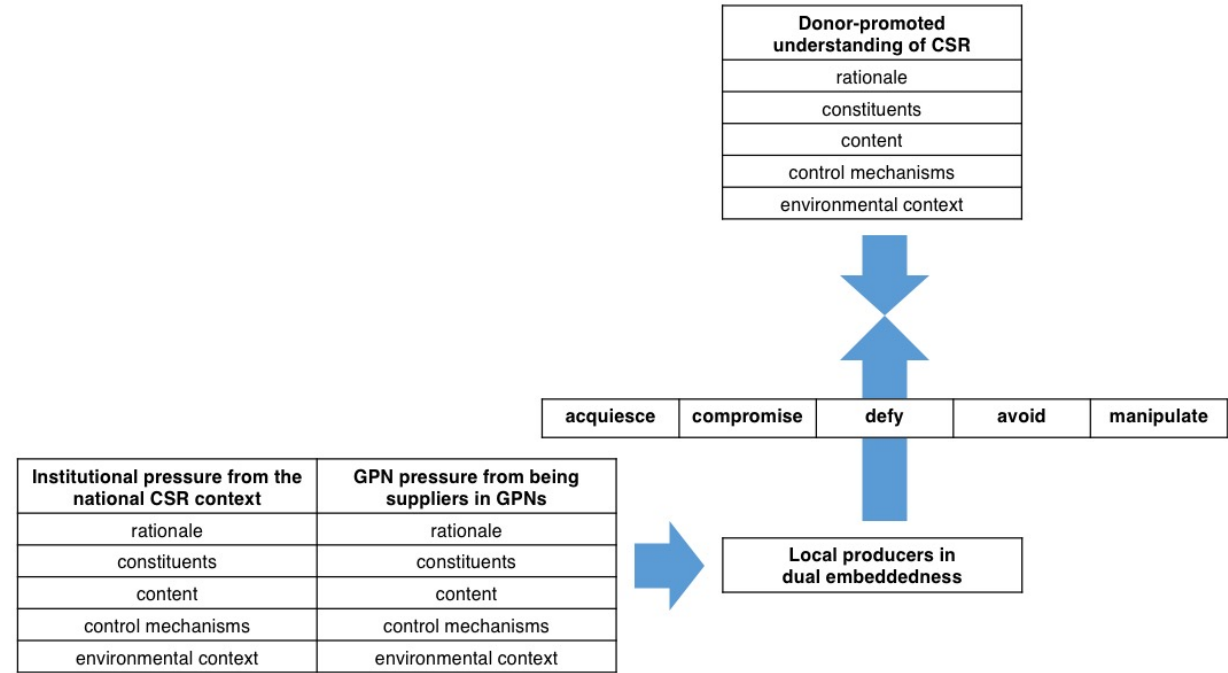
| Donor-promoted understanding of CSR |
|---|
| rationale |
| constituents |
| content |
| control mechanisms |
| environmental context |

| acquiesce | compromise | defy | avoid | manipulate |
|---|---|---|---|---|

| Institutional pressure from the national CSR context | GPN pressure from being suppliers in GPNs |
|---|---|
| rationale | rationale |
| constituents | constituents |
| content | content |
| control mechanisms | control mechanisms |
| environmental context | environmental context |

Local producers in dual embeddedness